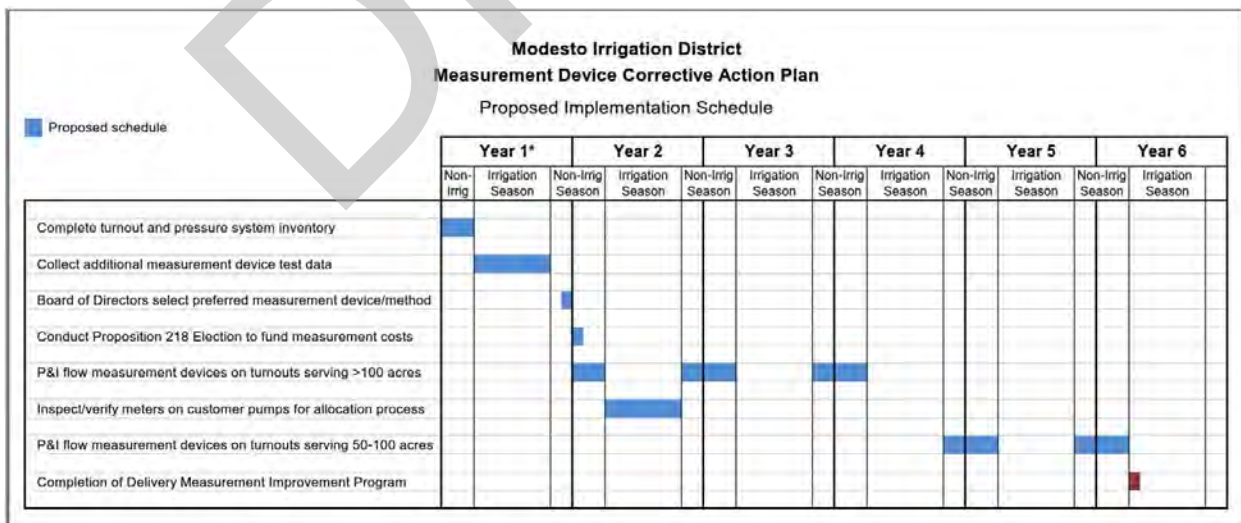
Modesto Irrigation District
Measurement Device Corrective Action Plan
Proposed Implementation Schedule

Proposed schedule

| | Year 1* | | Year 2 | | Year 3 | | Year 4 | | Year 5 | | Year 6 | |
|---|---|---|---|---|---|---|---|---|---|---|---|---|
| | Non-Irrig | Irrigation Season | Non-Irrig Season | Irrigation Season | Non-Irrig Season | Irrigation Season | Non-Irrig Season | Irrigation Season | Non-Irrig Season | Irrigation Season | Non-Irrig Season | Irrigation Season |
| Complete turnout and pressure system inventory | | | | | | | | | | | | |
| Collect additional measurement device test data | | | | | | | | | | | | |
| Board of Directors select preferred measurement device/method | | | | | | | | | | | | |
| Conduct Proposition 218 Election to fund measurement costs | | | | | | | | | | | | |
| P&I flow measurement devices on turnouts serving >100 acres | | | | | | | | | | | | |
| Inspect/verify meters on customer pumps for allocation process | | | | | | | | | | | | |
| P&I flow measurement devices on turnouts serving 50-100 acres | | | | | | | | | | | | |
| Completion of Delivery Measurement Improvement Program | | | | | | | | | | | | |